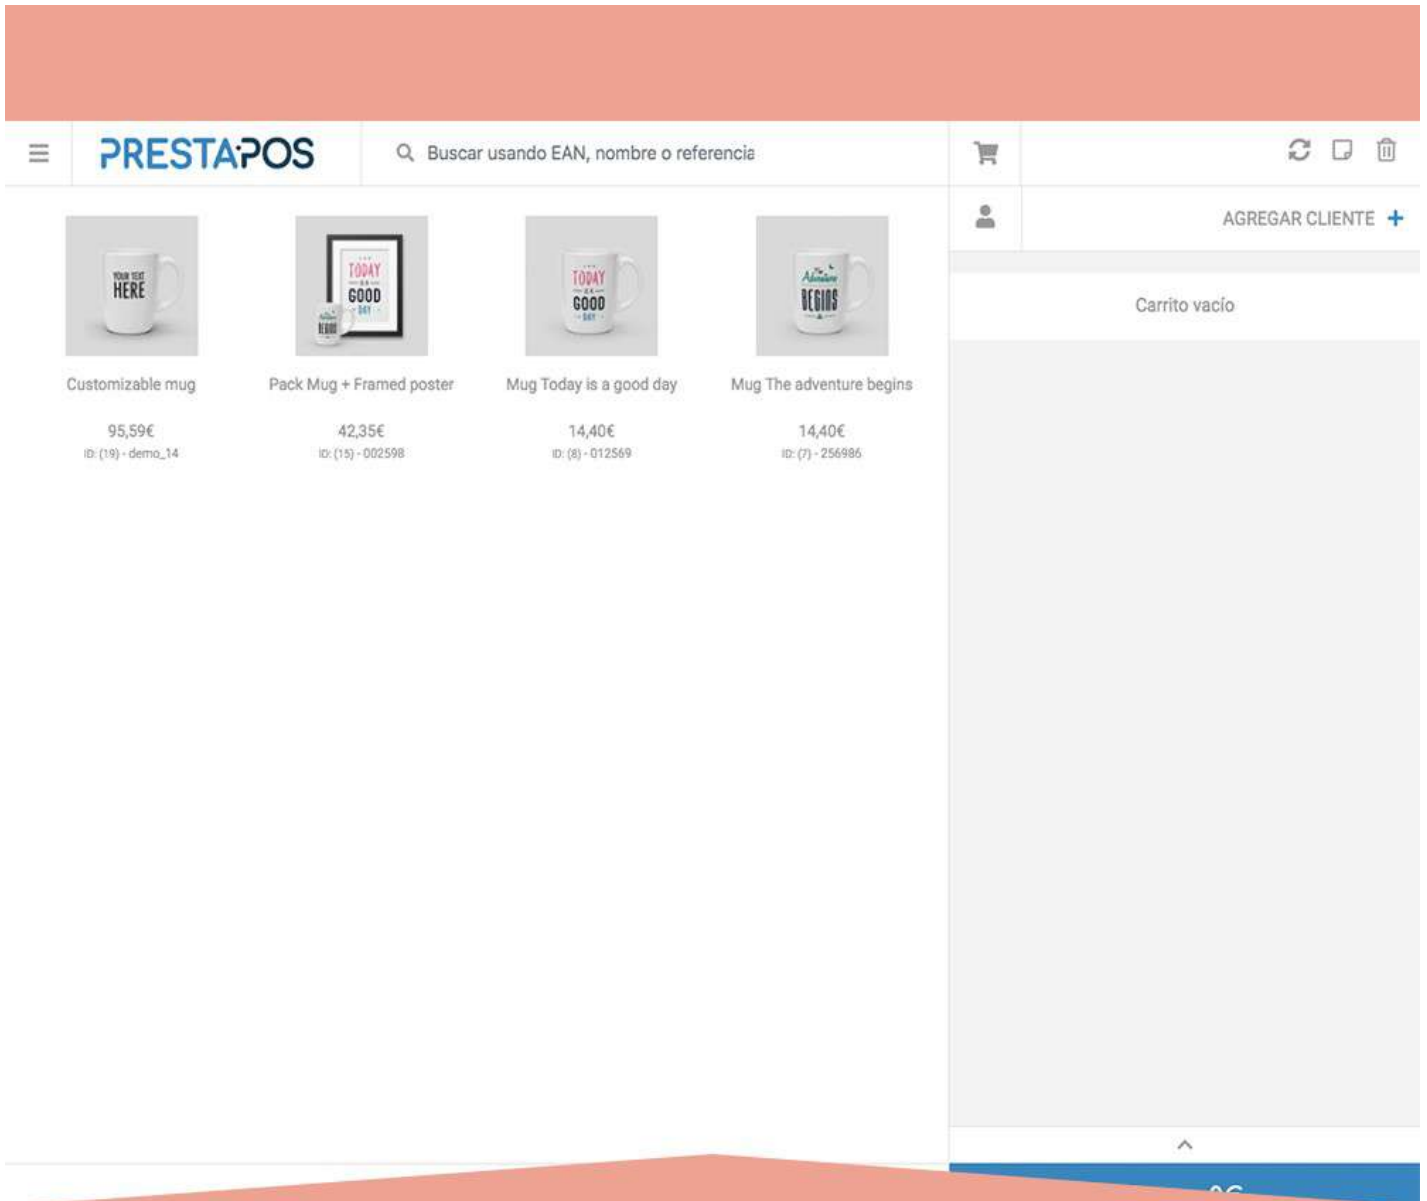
PRESTAPOS

Buscar usando EAN, nombre o referencia

AGREGAR CLIENTE +

YOUR TEXT HERE

Customizable mug

95,59€

ID: (19) - demo_14

TODAY IS A GOOD DAY

Pack Mug + Framed poster

42,35€

ID: (15) - 002598

TODAY IS A GOOD DAY

Mug Today is a good day

14,40€

ID: (8) - 012569

The Adventure BEGINS

Mug The adventure begins

14,40€

ID: (7) - 256986

Carrito vacío

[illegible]